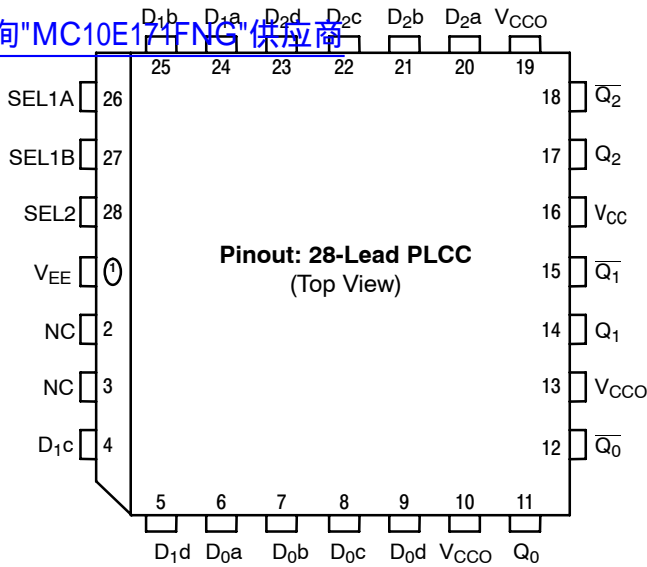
询"MC10E171FNG"供应商

$D_1b$ $D_1a$ $D_2d$ $D_2c$ $D_2b$ $D_2a$ $V_{CCO}$
25 24 23 22 21 20 19

SEL1A 26
SEL1B 27
SEL2 28
$V_{EE}$ 1
NC 2
NC 3
$D_1c$ 4

18 $\overline{Q_2}$
17 $Q_2$
16 $V_{CC}$
15 $\overline{Q_1}$
14 $Q_1$
13 $V_{CCO}$
12 $\overline{Q_0}$

**Pinout: 28-Lead PLCC**
(Top View)

5 6 7 8 9 10 11
$D_1d$ $D_0a$ $D_0b$ $D_0c$ $D_0d$ $V_{CCO}$ $Q_0$